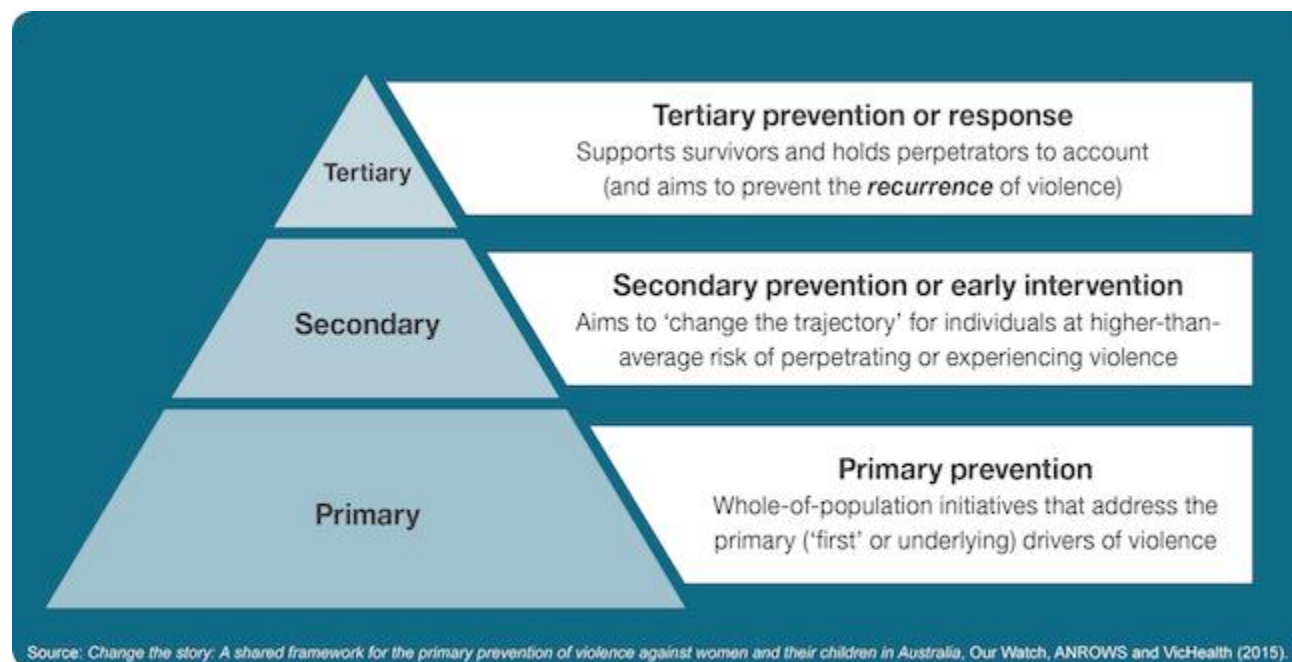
Tertiary

Tertiary prevention or response
Supports survivors and holds perpetrators to account (and aims to prevent the *recurrence* of violence)

Secondary

Secondary prevention or early intervention
Aims to 'change the trajectory' for individuals at higher-than-average risk of perpetrating or experiencing violence

Primary

Primary prevention
Whole-of-population initiatives that address the primary ('first' or underlying) drivers of violence

Source: *Change the story: A shared framework for the primary prevention of violence against women and their children in Australia*, Our Watch, ANROWS and VicHealth (2015).